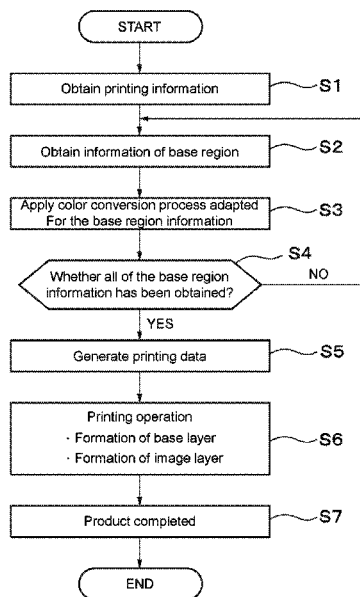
START

Obtain printing information

S1

Obtain information of base region

S2

Apply color conversion process adapted For the base region information

S3

S4

Whether all of the base region information has been obtained?

NO

YES

Generate printing data

S5

Printing operation
· Formation of base layer
· Formation of image layer

S6

Product completed

S7

END